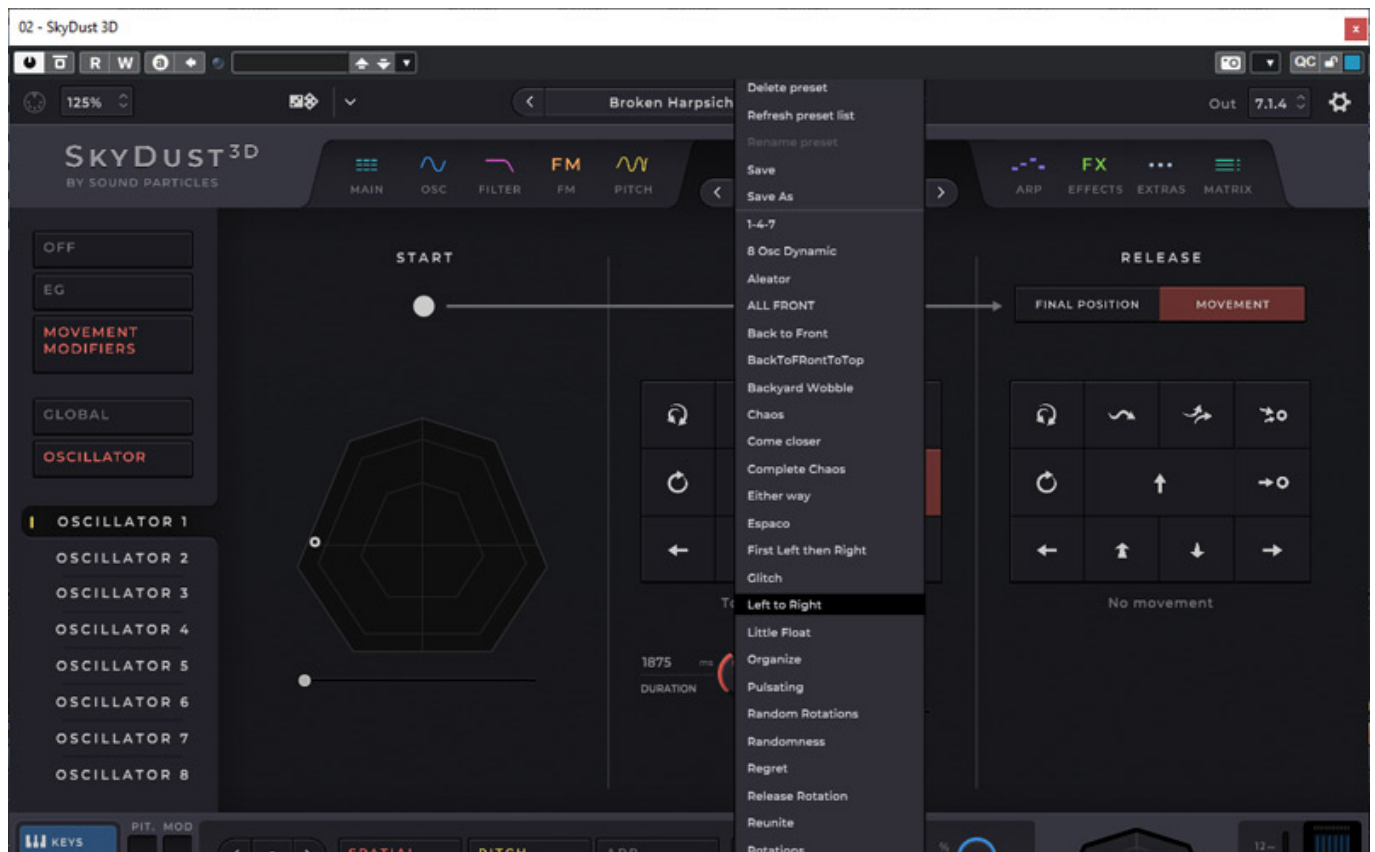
02 - SkyDust 3D

R W

QC

125%

Broken Harpsich

Out 7.1.4

SKYDUST$^{3D}$
BY SOUND PARTICLES

MAIN OSC FILTER FM FM PITCH PITCH

ARP FX EFFECTS EXTRAS MATRIX

OFF
EG
MOVEMENT MODIFIERS
GLOBAL
OSCILLATOR

OSCILLATOR 1
OSCILLATOR 2
OSCILLATOR 3
OSCILLATOR 4
OSCILLATOR 5
OSCILLATOR 6
OSCILLATOR 7
OSCILLATOR 8

START

Delete preset
Refresh preset list
Rename preset
Save
Save As
1-4-7
8 Osc Dynamic
Aleator
ALL FRONT
Back to Front
BackToFRontToTop
Backyard Wobble
Chaos
Come closer
Complete Chaos
Either way
Espaco
First Left then Right
Glitch
Left to Right
Little Float
Organize
Pulsating
Random Rotations
Randomness
Regret
Release Rotation
Reunite
Rotations

RELEASE

FINAL POSITION
MOVEMENT

No movement

To

1875 ms
DURATION

KEYS
PIT. MOD
SPATIAL
PITCH
ARP
%
12